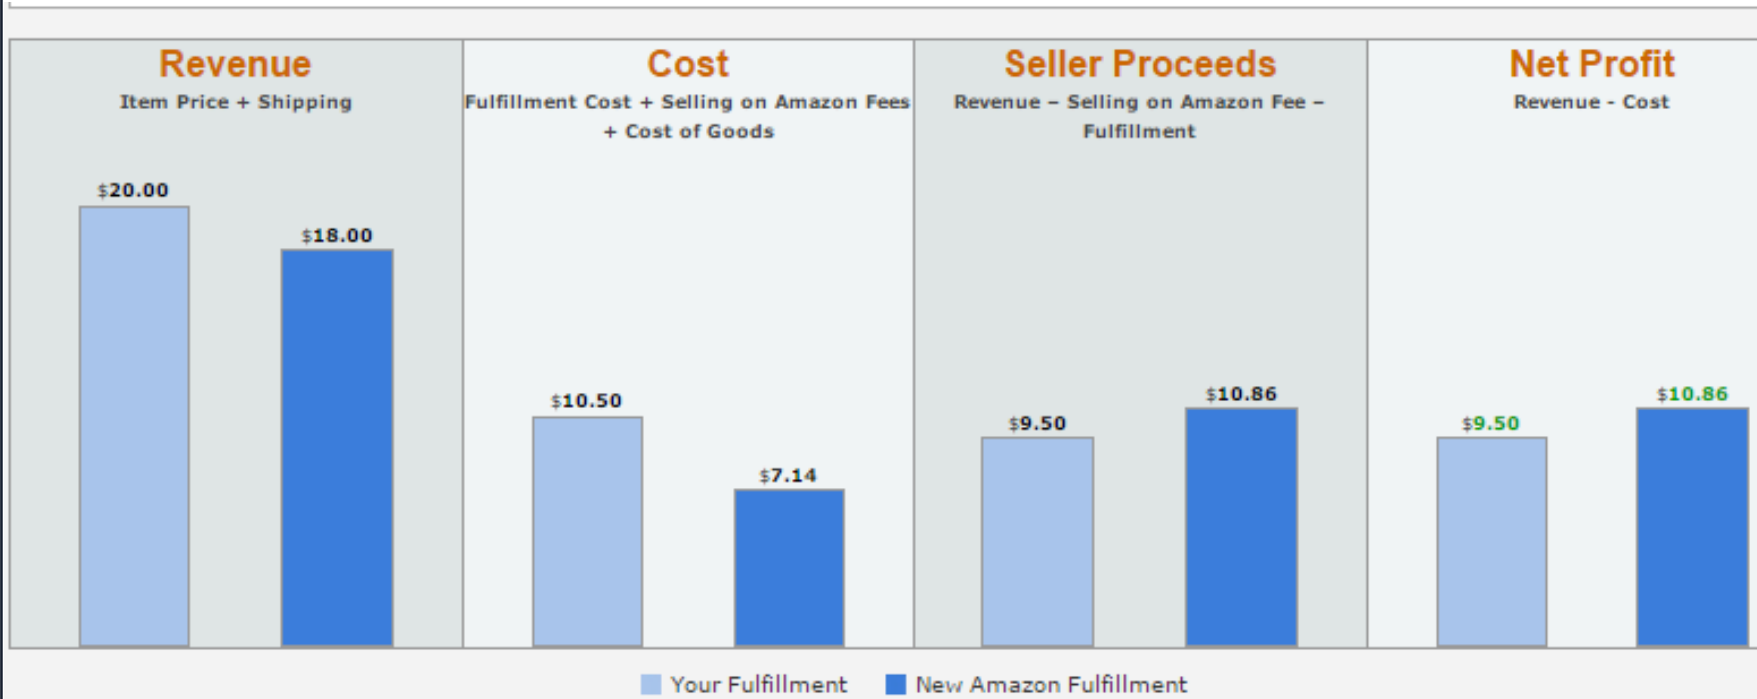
Revenue
Item Price + Shipping

$20.00
$18.00

Cost
Fulfillment Cost + Selling on Amazon Fees + Cost of Goods

$10.50
$7.14

Seller Proceeds
Revenue – Selling on Amazon Fee – Fulfillment

$9.50
$10.86

Net Profit
Revenue - Cost

$9.50
$10.86

Your Fulfillment New Amazon Fulfillment